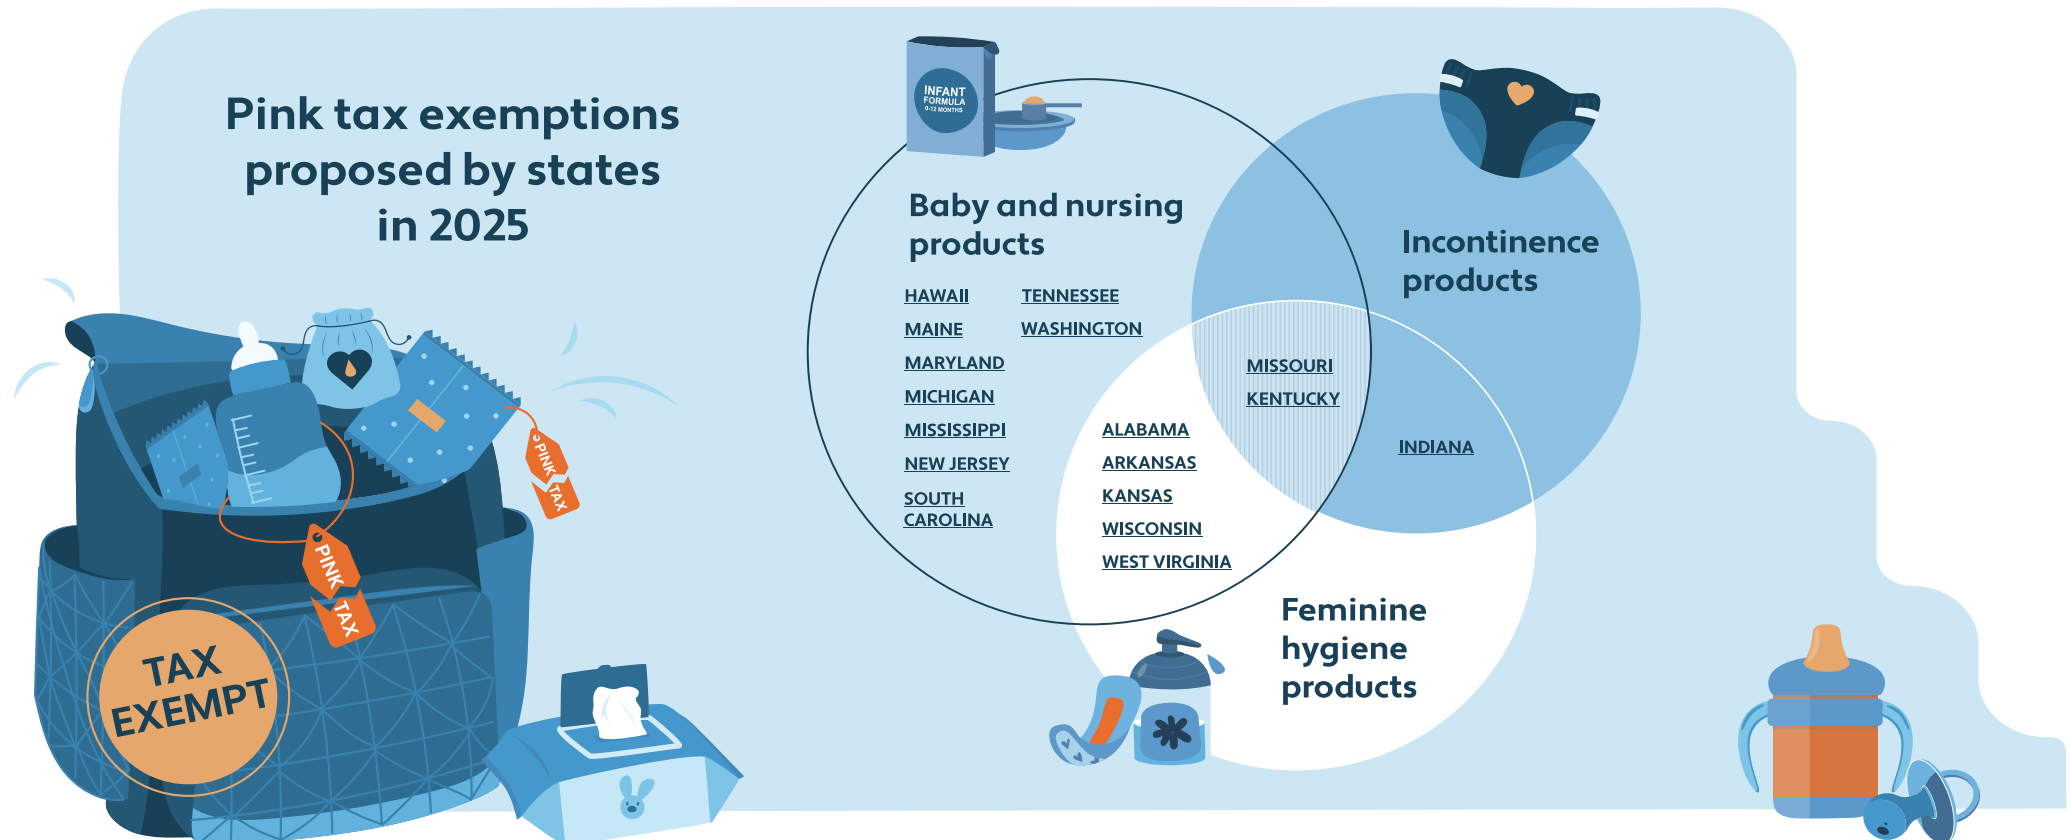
Pink tax exemptions proposed by states in 2025

INFANT FORMULA 0-12 MONTHS

Baby and nursing products

HAWAII
MAINE
MARYLAND
MICHIGAN
MISSISSIPPI
NEW JERSEY
SOUTH CAROLINA

TENNESSEE
WASHINGTON

Incontinence products

MISSOURI
KENTUCKY

ALABAMA
ARKANSAS
KANSAS
WISCONSIN
WEST VIRGINIA

INDIANA

Feminine hygiene products

PINK TAX

PINK TAX

TAX EXEMPT